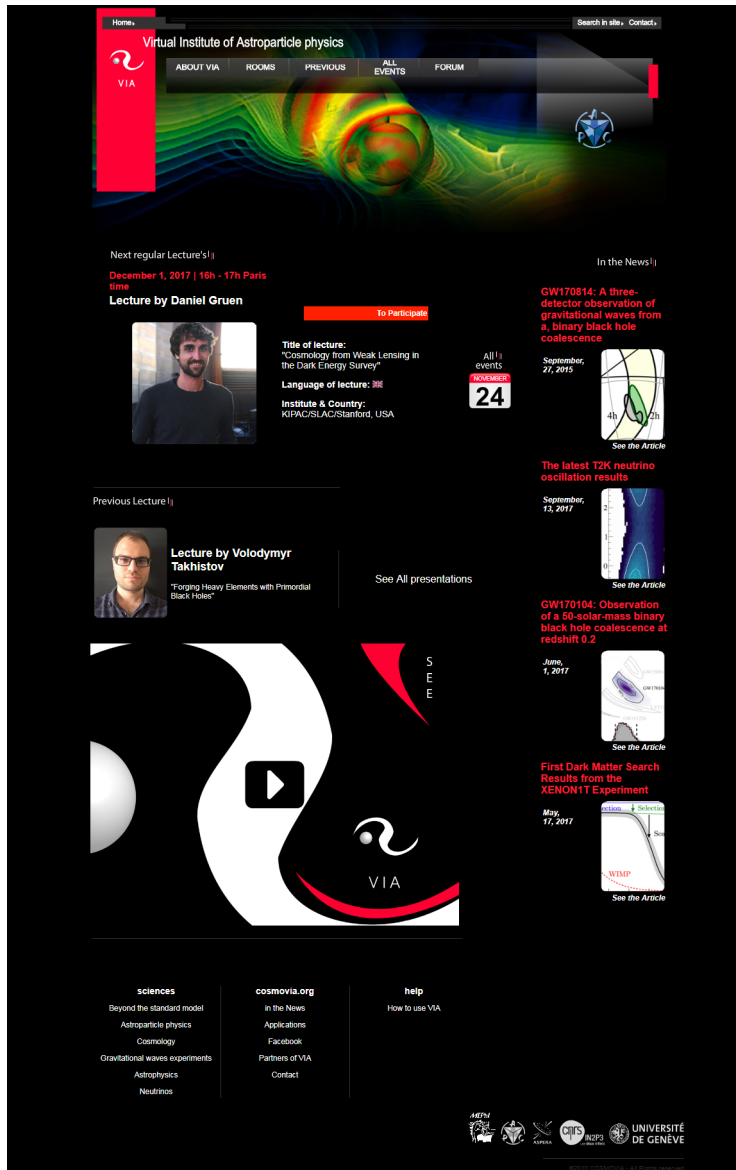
Home

Search in site Contact

Virtual Institute of Astroparticle physics

VIA

ABOUT VIA ROOMS PREVIOUS ALL EVENTS FORUM

Next regular Lecture's

December 1, 2017 | 16h - 17h Paris time

Lecture by Daniel Gruen

To Participate

Title of lecture:
"Cosmology from Weak Lensing in the Dark Energy Survey"

Language of lecture:

Institute & Country:
KIPAC/SLAC/Stanford, USA

All events

NOVEMBER
24

Previous Lecture

Lecture by Volodymyr Takhistov

"Forging Heavy Elements with Primordial Black Holes"

See All presentations

S
E
E

VIA

In the News

GW170814: A three-detector observation of gravitational waves from a, binary black hole coalescence

September, 27, 2015

4h 2h

See the Article

The latest T2K neutrino oscillation results

September, 13, 2017

See the Article

GW170104: Observation of a 50-solar-mass binary black hole coalescence at redshift 0.2

June, 1, 2017

See the Article

First Dark Matter Search Results from the XENON1T Experiment

May, 17, 2017

Selection
WIMP

See the Article

sciences
Beyond the standard model
Astroparticle physics
Cosmology
Gravitational waves experiments
Astrophysics
Neutrinos

cosmovia.org
in the News
Applications
Facebook
Partners of VIA
Contact

help
How to use VIA

MEPhI ASPERA cnrs IN2P3 UNIVERSITÉ DE GENÈVE

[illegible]